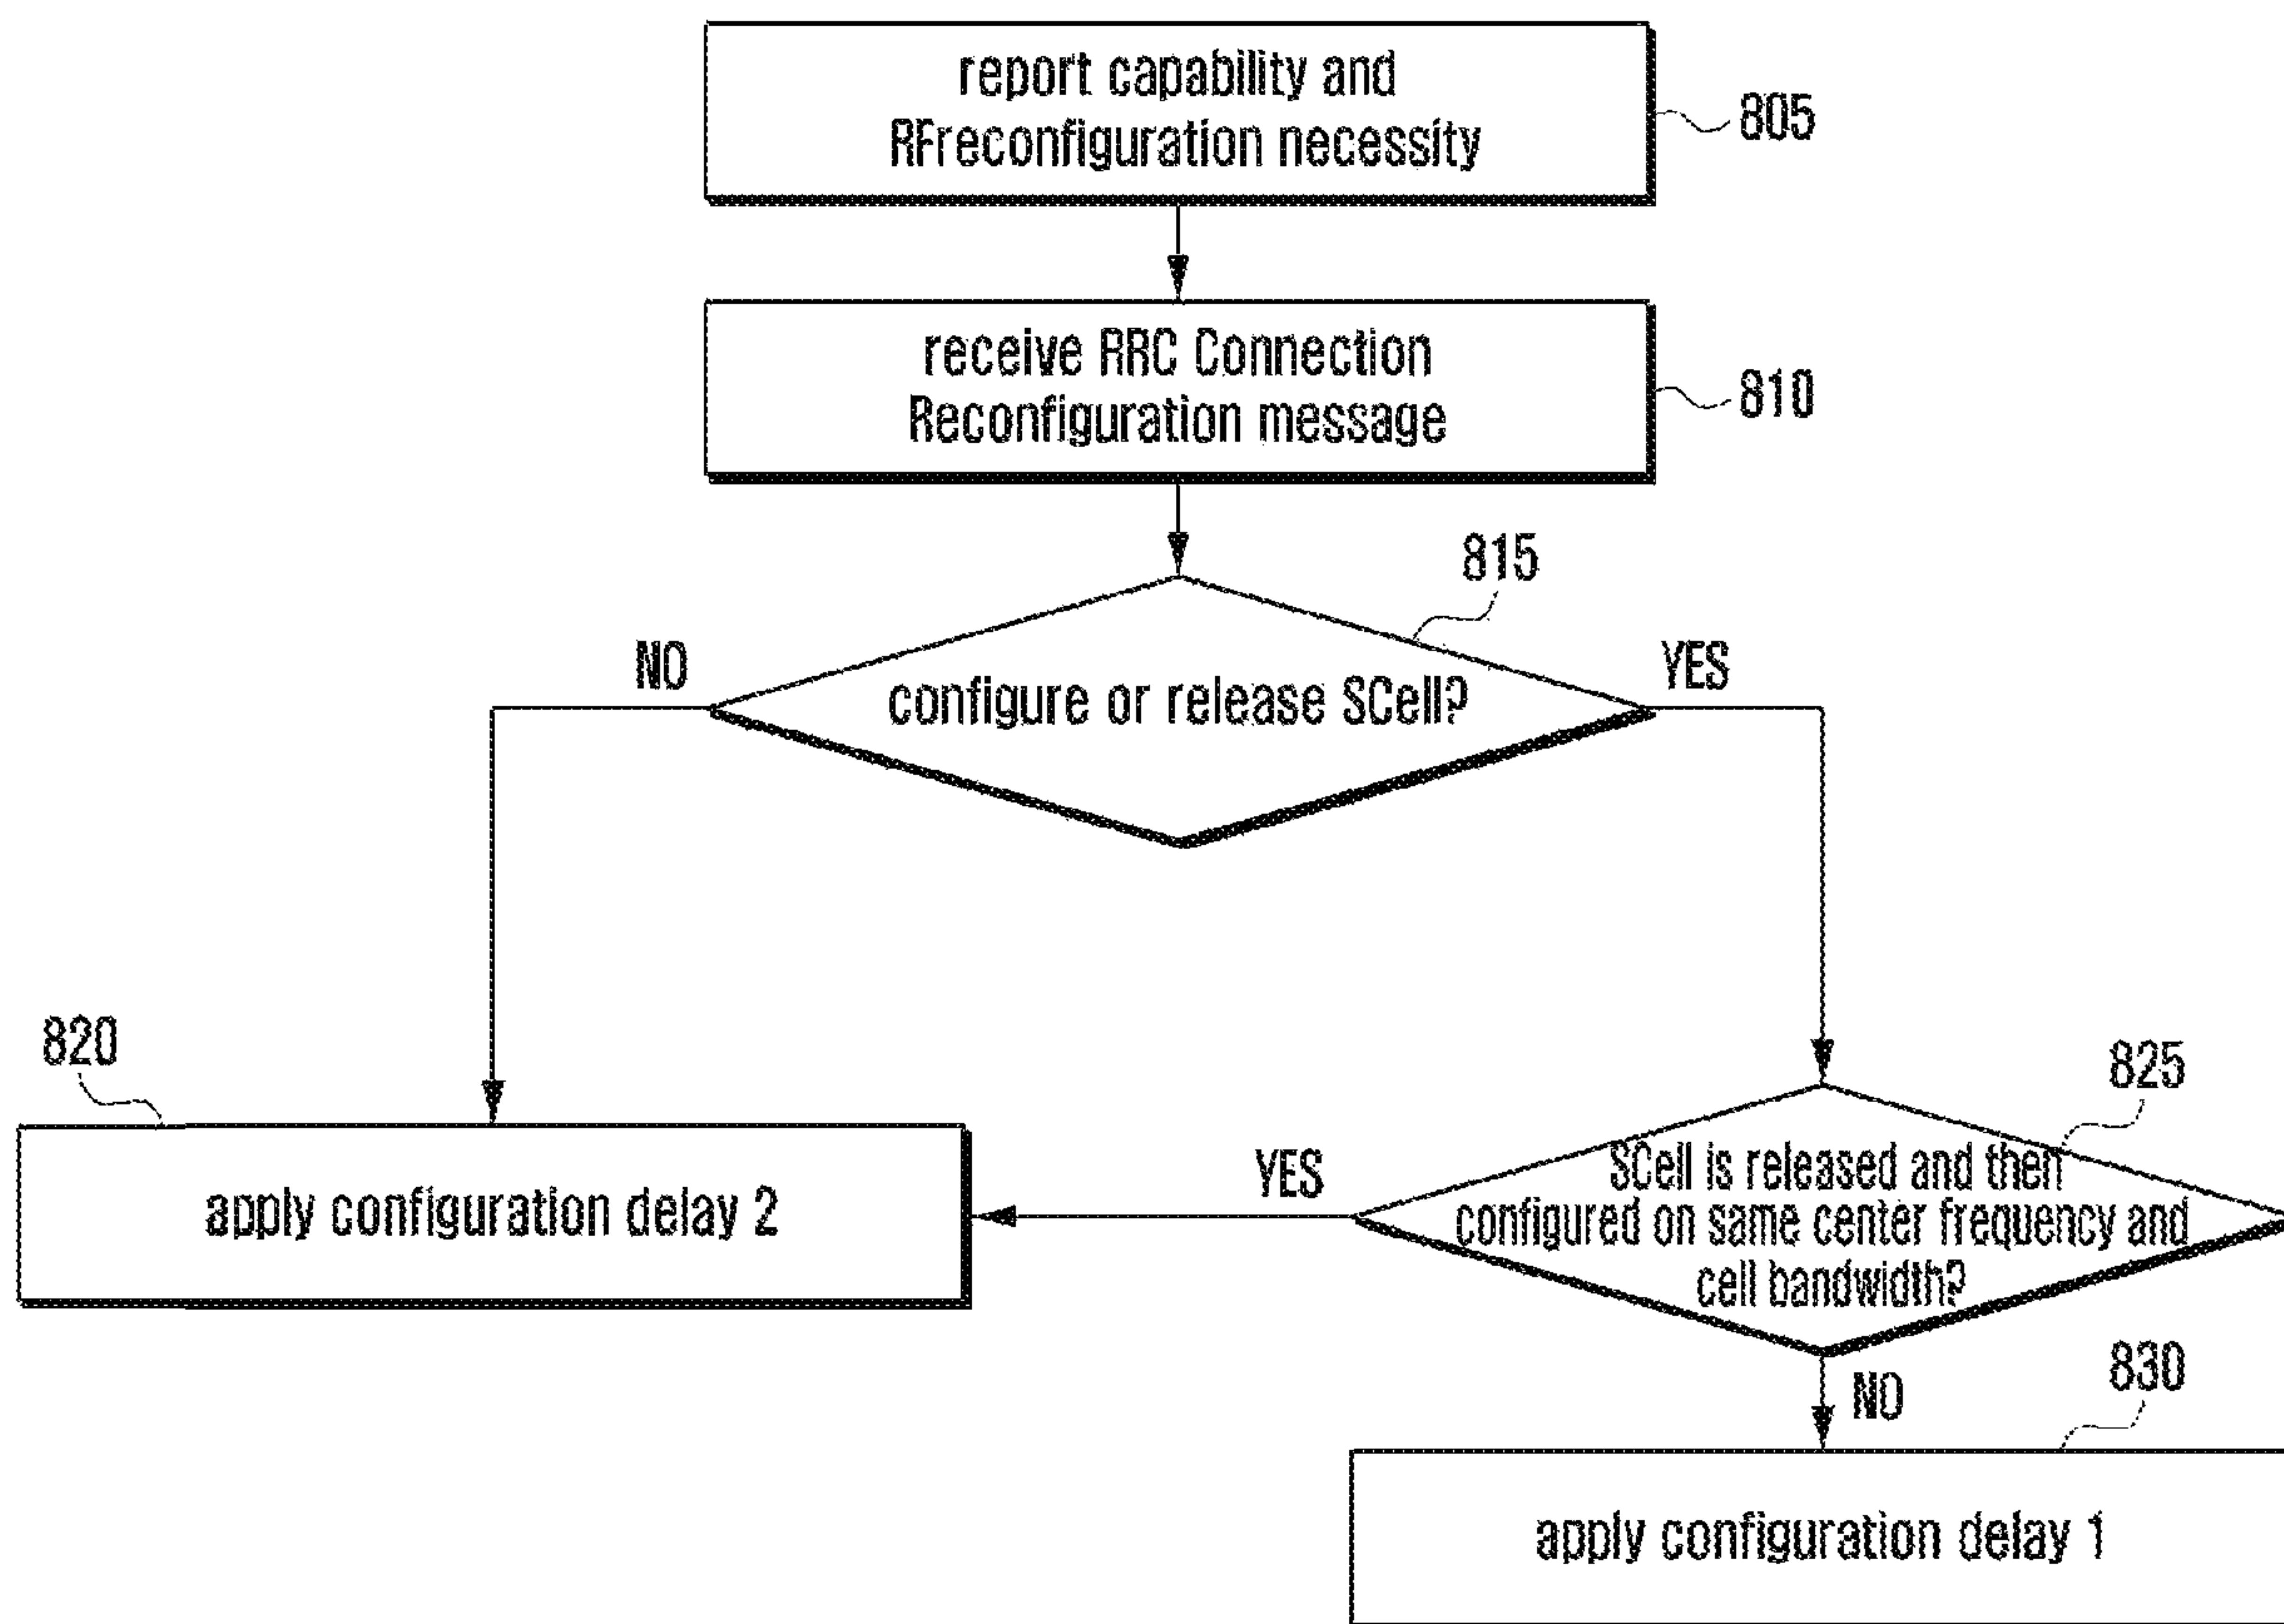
report capability and RFreconfiguration necessity

805

receive RRC Connection Reconfiguration message

810

815

NO

configure or release SCell?

YES

820

825

apply configuration delay 2

YES

SCell is released and then configured on same center frequency and cell bandwidth?

NO

830

apply configuration delay 1